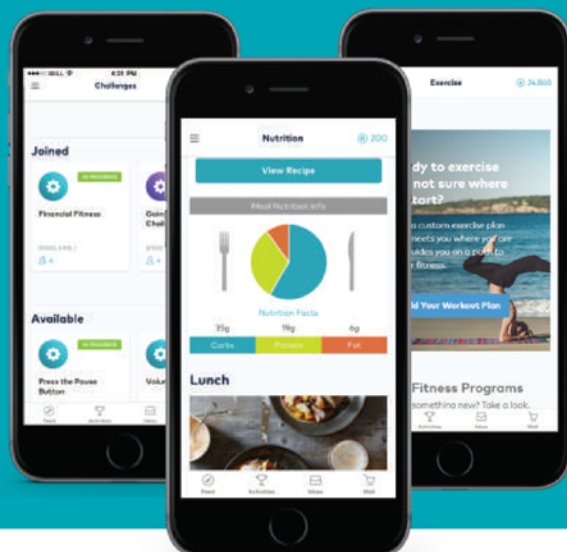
●●●○○ BELL
4:21 PM
Challenges

Joined

IN PROGRESS
Financial Fitness

Goin
Chal

Available

IN PROGRESS
Press the Pause Button

Volu

Feed
Activities
Inbox

Nutrition
200

View Recipe

Meal Nutrition Info

Nutrition Facts
25g
19g
6g
Carbs
Protein
Fat

Lunch

Feed
Activities
Inbox
Mall

Exercise
24,860

dy to exercise
not sure where
tart?

a custom exercise plan
meets you where you are
uides you on a path to
r fitness.

ld Your Workout Plan

Fitness Programs
something new? Take a look.

Activities
Inbox
Mall